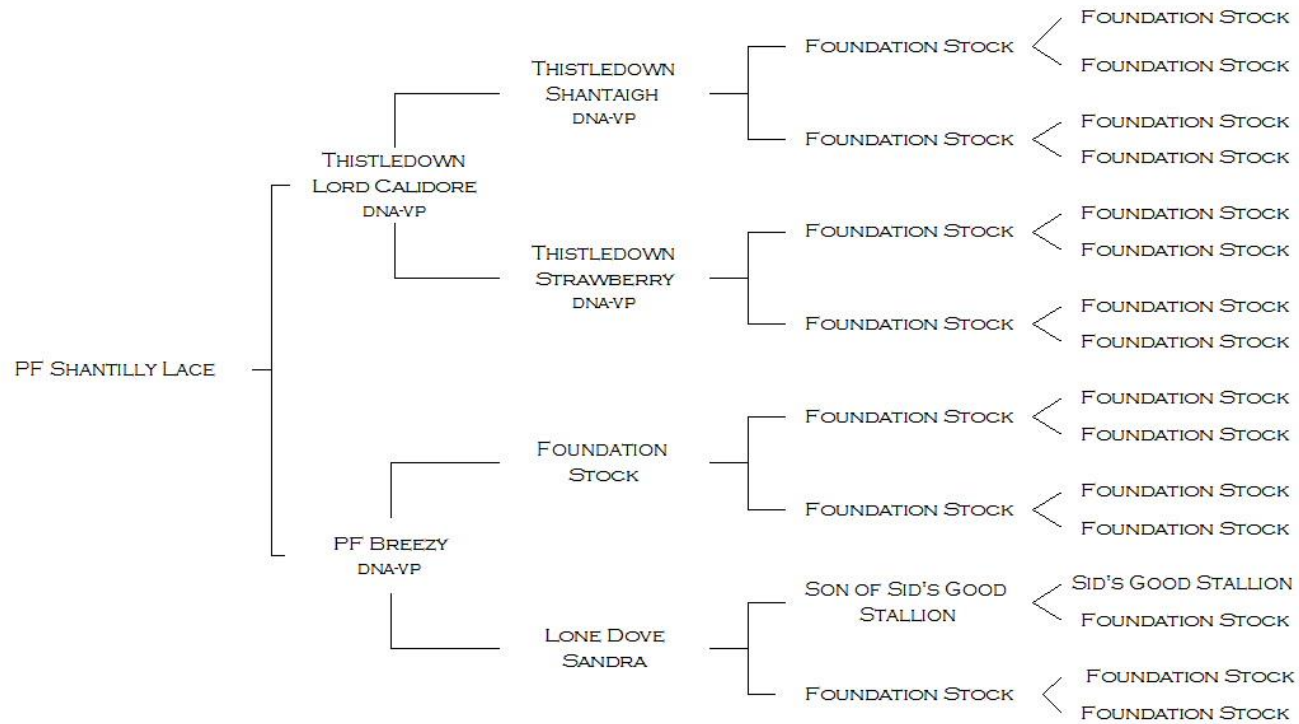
PF Shantilly Lace

Thistledown Lord Calidore
DNA-VP

PF Breezy
DNA-VP

Thistledown Shantaigh
DNA-VP

Thistledown Strawberry
DNA-VP

Foundation Stock

Lone Dove Sandra

Foundation Stock
Foundation Stock
Foundation Stock
Foundation Stock
Foundation Stock
Foundation Stock
Son of Sid's Good Stallion
Foundation Stock

Foundation Stock
Foundation Stock
Foundation Stock
Foundation Stock
Foundation Stock
Foundation Stock
Foundation Stock
Foundation Stock
Foundation Stock
Foundation Stock
Foundation Stock
Foundation Stock
Sid's Good Stallion
Foundation Stock
Foundation Stock
Foundation Stock